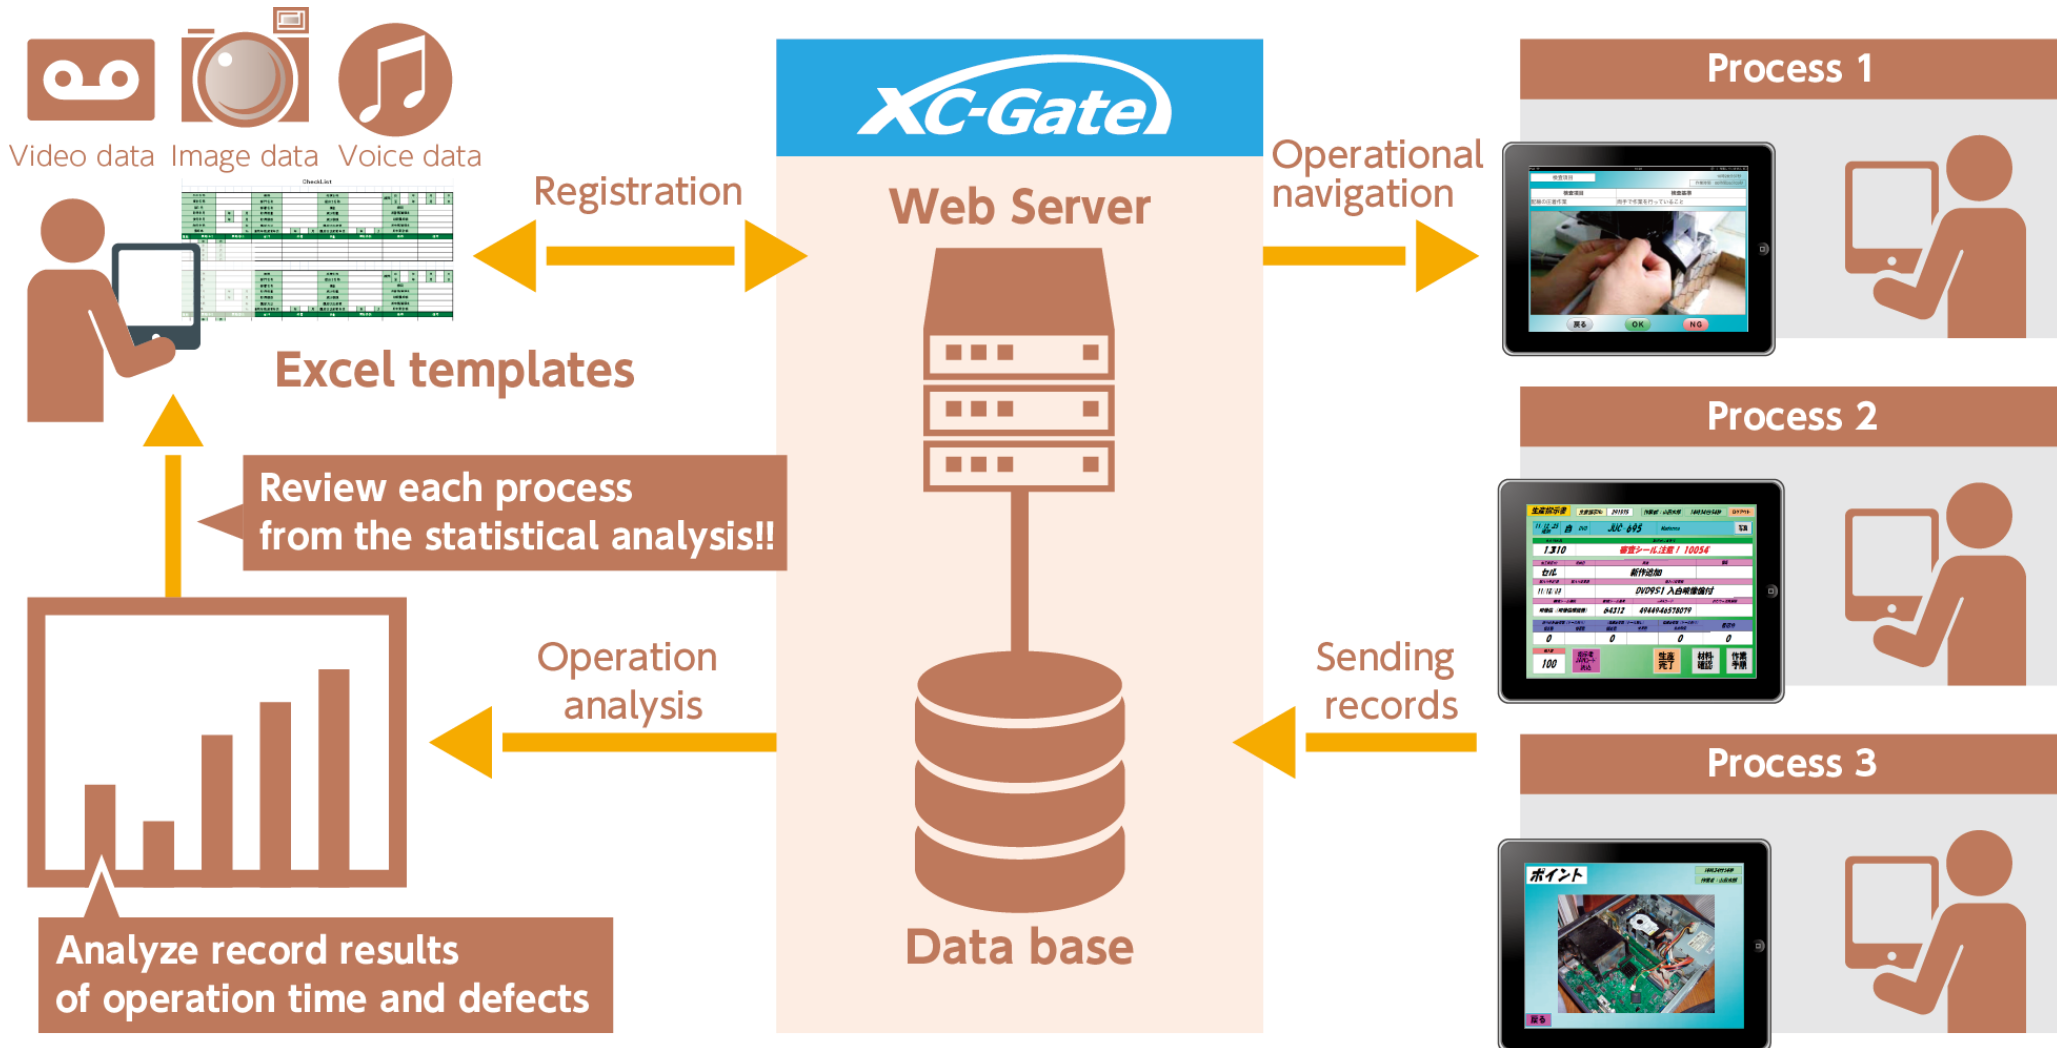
Video data Image data Voice data

Registration

XC-Gate

Web Server

Operational navigation

Process 1

Excel templates

Review each process from the statistical analysis!!

Process 2

Operation analysis

Sending records

Process 3

ポイント

Analyze record results of operation time and defects

Data base